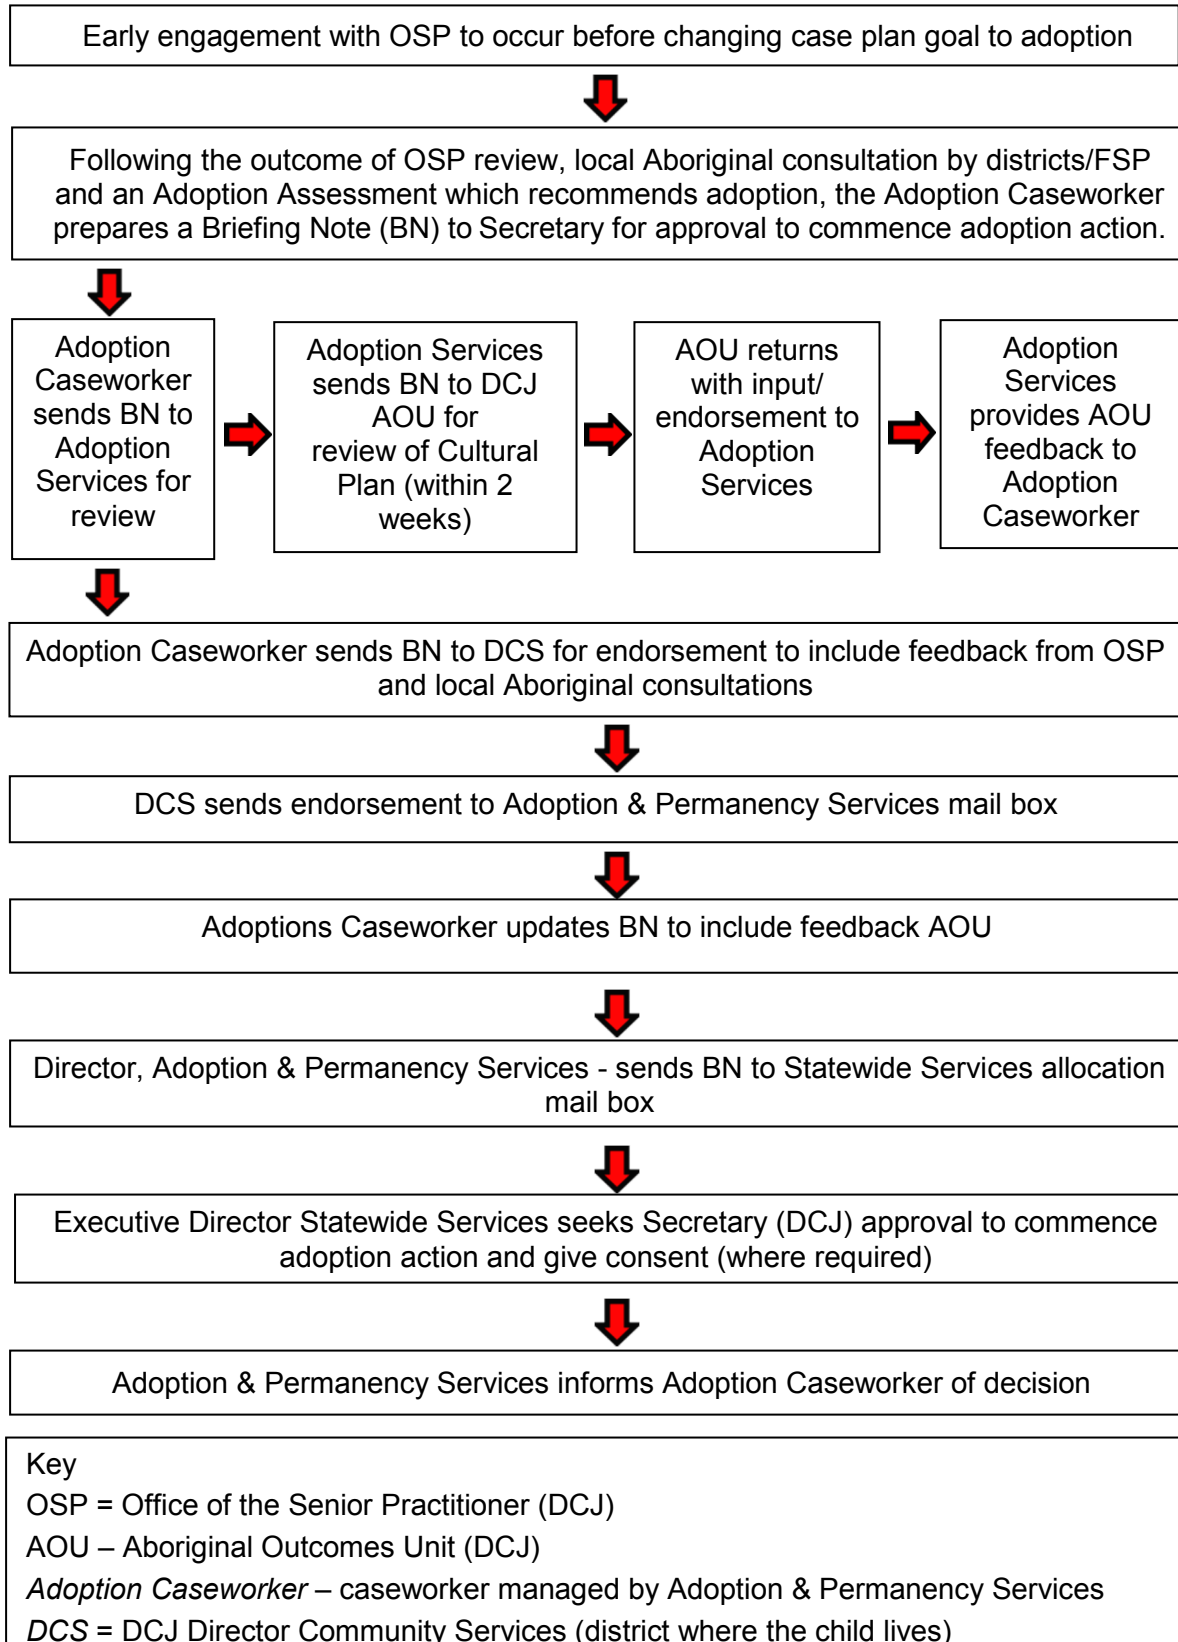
Early engagement with OSP to occur before changing case plan goal to adoption

Following the outcome of OSP review, local Aboriginal consultation by districts/FSP and an Adoption Assessment which recommends adoption, the Adoption Caseworker prepares a Briefing Note (BN) to Secretary for approval to commence adoption action.

Adoption Caseworker sends BN to Adoption Services for review

Adoption Services sends BN to DCJ AOU for review of Cultural Plan (within 2 weeks)

AOU returns with input/ endorsement to Adoption Services

Adoption Services provides AOU feedback to Adoption Caseworker

Adoption Caseworker sends BN to DCS for endorsement to include feedback from OSP and local Aboriginal consultations

DCS sends endorsement to Adoption & Permanency Services mail box

Adoptions Caseworker updates BN to include feedback AOU

Director, Adoption & Permanency Services - sends BN to Statewide Services allocation mail box

Executive Director Statewide Services seeks Secretary (DCJ) approval to commence adoption action and give consent (where required)

Adoption & Permanency Services informs Adoption Caseworker of decision

Key
OSP = Office of the Senior Practitioner (DCJ)
AOU – Aboriginal Outcomes Unit (DCJ)
*Adoption Caseworker* – caseworker managed by Adoption & Permanency Services
*DCS* = DCJ Director Community Services (district where the child lives)